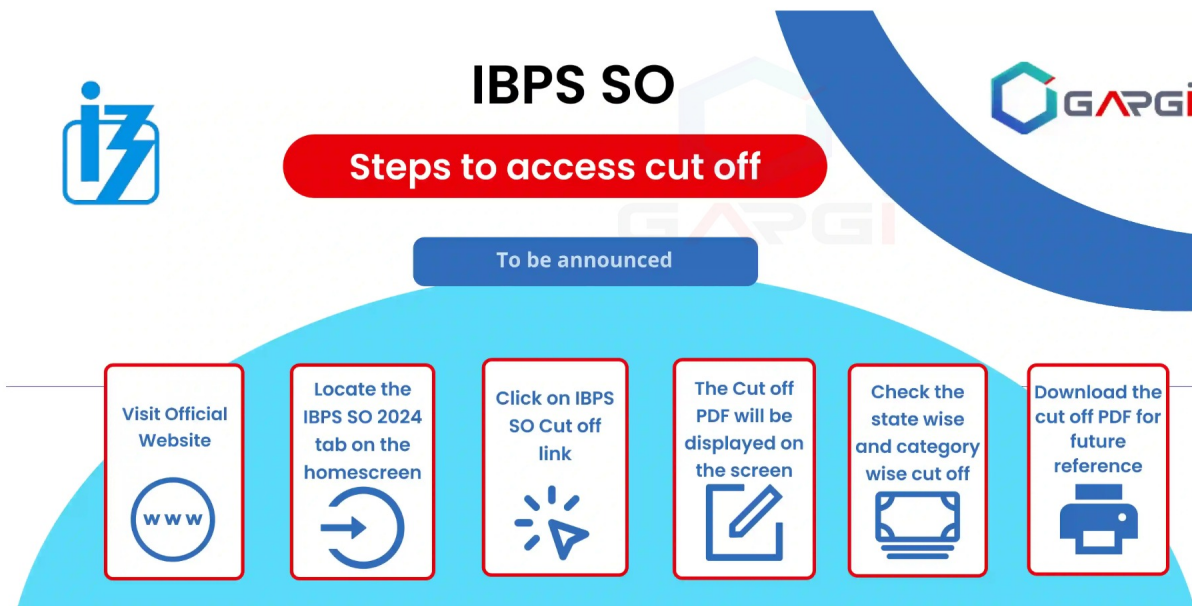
IBPS SO

Steps to access cut off

To be announced

GARGI

Visit Official Website

www

Locate the IBPS SO 2024 tab on the homescreen

Click on IBPS SO Cut off link

The Cut off PDF will be displayed on the screen

Check the state wise and category wise cut off

Download the cut off PDF for future reference